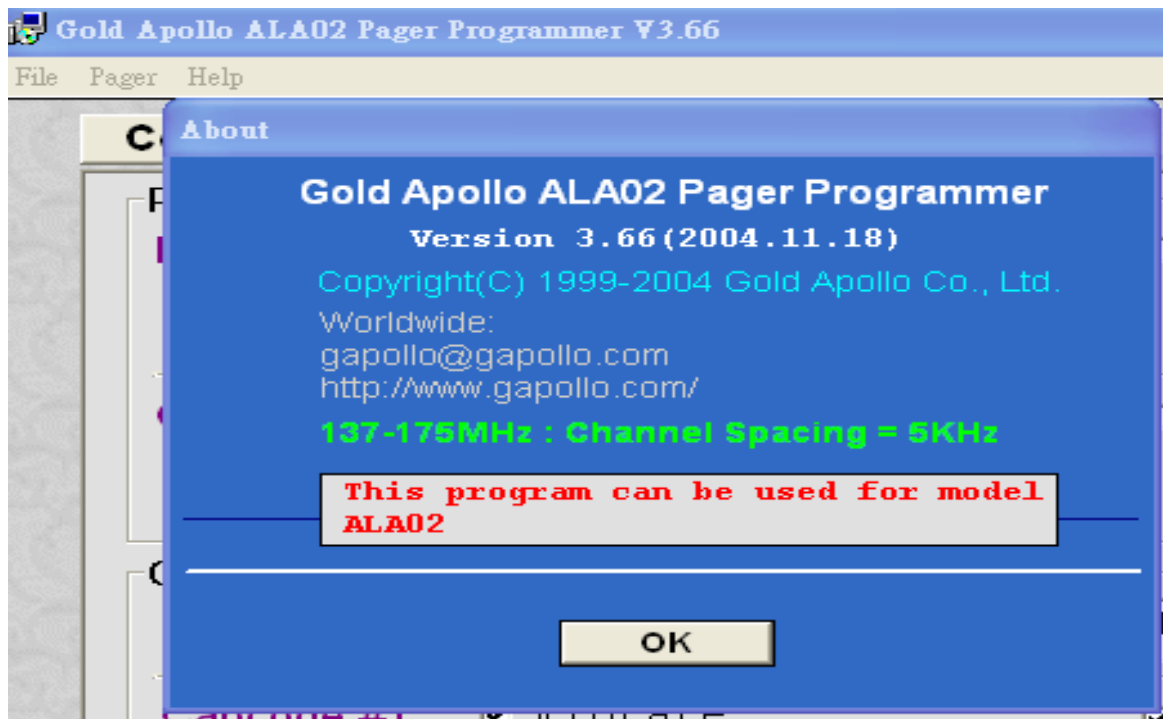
Gold Apollo ALA02 Pager Programmer V3.66

File Pager Help

C

P

About

Gold Apollo ALA02 Pager Programmer

Version 3.66(2004.11.18)

Copyright(C) 1999-2004 Gold Apollo Co., Ltd.

Worldwide:
gapollo@gapollo.com
http://www.gapollo.com/

137-175MHz : Channel Spacing = 5KHz

This program can be used for model ALA02

OK

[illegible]